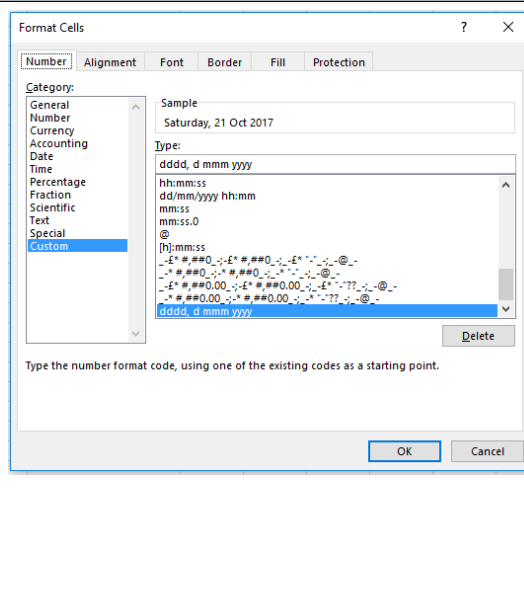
Format Cells

? X

Number | Alignment | Font | Border | Fill | Protection

Category:
General
Number
Currency
Accounting
Date
Time
Percentage
Fraction
Scientific
Text
Special
Custom

Sample
Saturday, 21 Oct 2017

Type:
dddd, d mmm yyyy

hh:mm:ss
dd/mm/yyyy hh:mm
mm:ss
mm:ss.0
@
[h]:mm:ss
_-£* #,##0_-;-£* #,##0_-;_-£* "-"_-;_-@_-
_-* #,##0_-;-* #,##0_-;_-* "-"_-;_-@_-
_-£* #,##0.00_-;-£* #,##0.00_-;_-£* "-"??_-;_-@_-
_-* #,##0.00_-;-* #,##0.00_-;_-* "-"??_-;_-@_-
dddd, d mmm yyyy

Delete

Type the number format code, using one of the existing codes as a starting point.

OK | Cancel